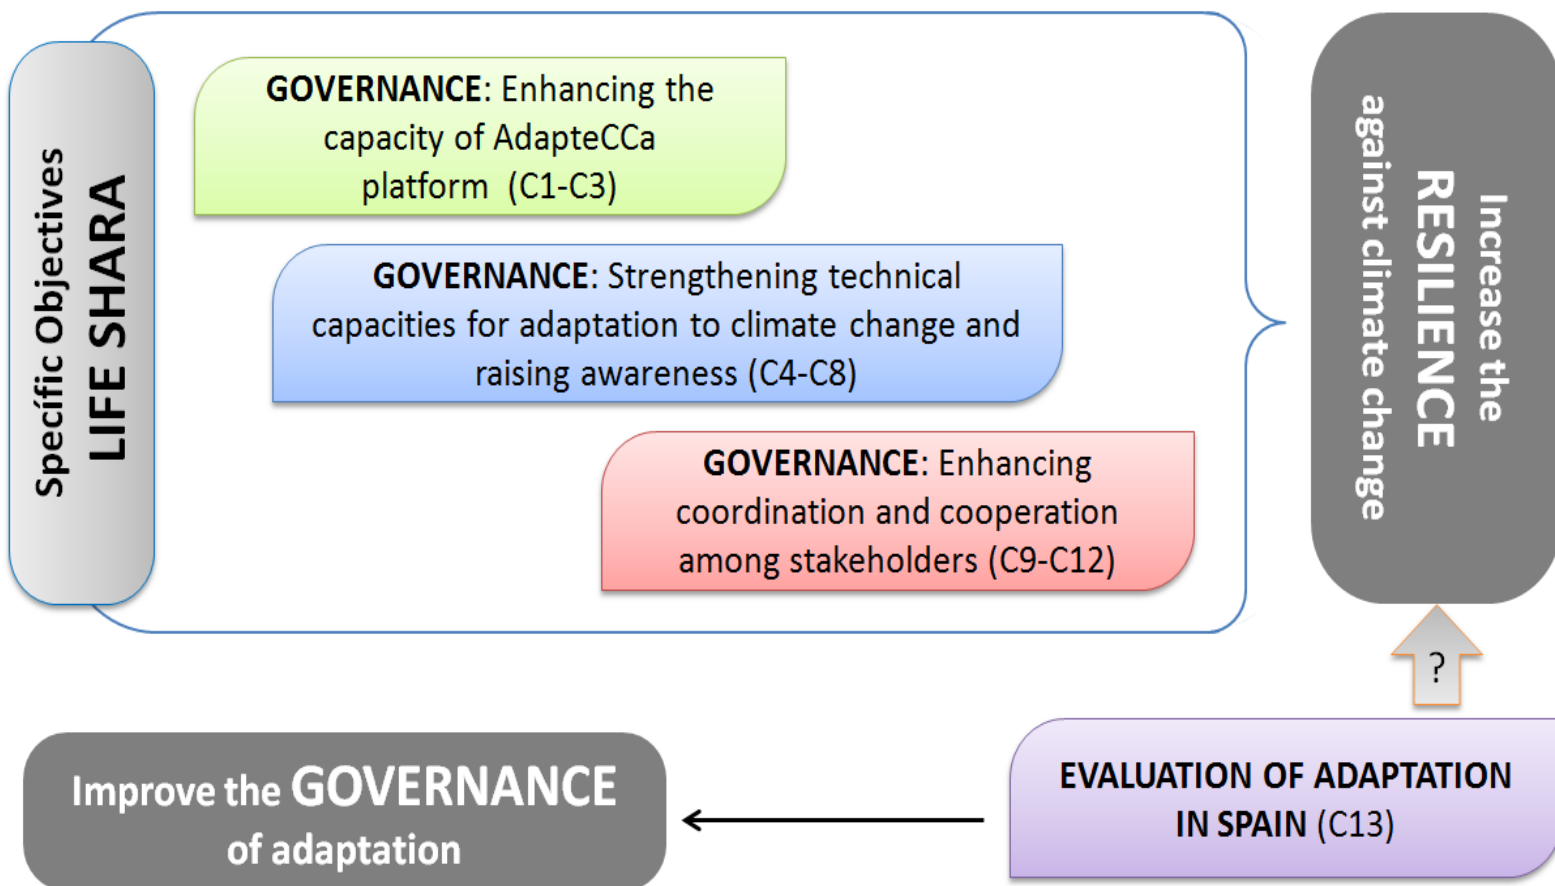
Specific Objectives
LIFE SHARA

GOVERNANCE: Enhancing the capacity of AdapteCCa platform (C1-C3)

GOVERNANCE: Strengthening technical capacities for adaptation to climate change and raising awareness (C4-C8)

GOVERNANCE: Enhancing coordination and cooperation among stakeholders (C9-C12)

Increase the RESILIENCE against climate change

?

EVALUATION OF ADAPTATION IN SPAIN (C13)

Improve the GOVERNANCE of adaptation